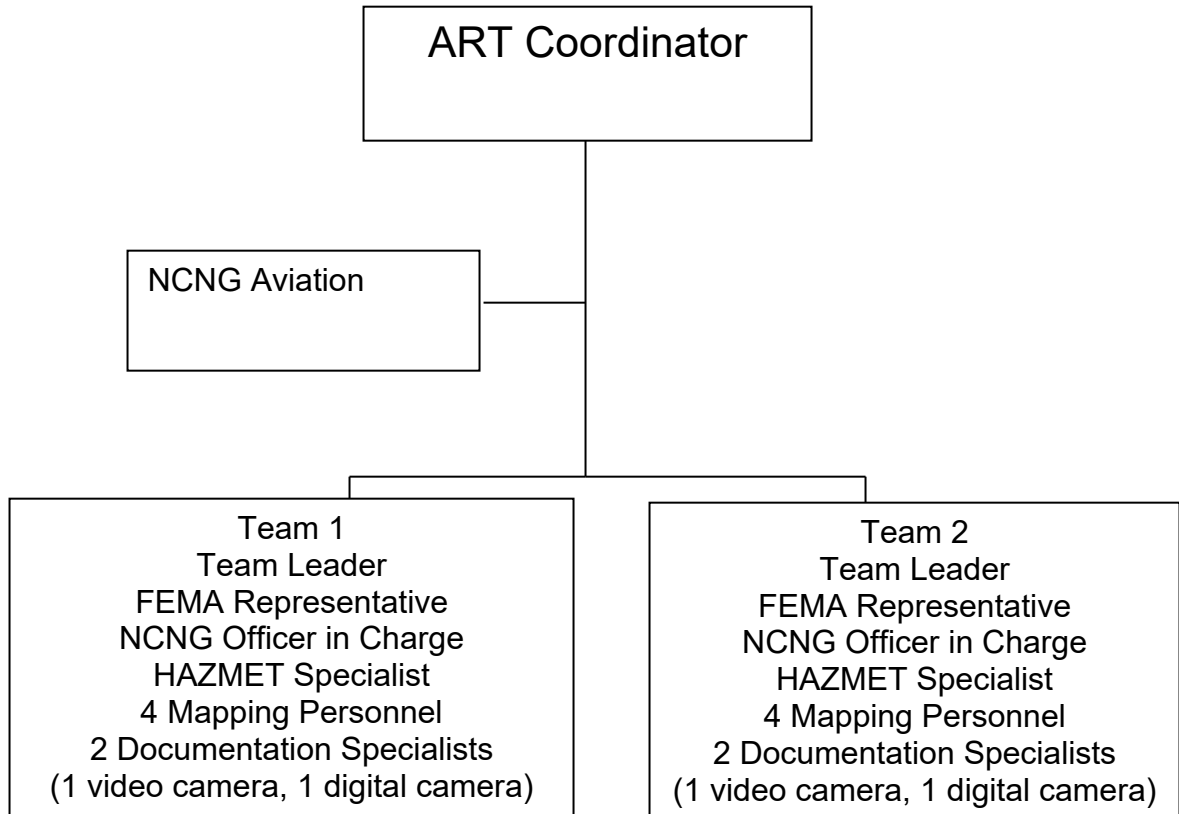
ART Coordinator

NCNG Aviation

Team 1
Team Leader
FEMA Representative
NCNG Officer in Charge
HAZMET Specialist
4 Mapping Personnel
2 Documentation Specialists
(1 video camera, 1 digital camera)

Team 2
Team Leader
FEMA Representative
NCNG Officer in Charge
HAZMET Specialist
4 Mapping Personnel
2 Documentation Specialists
(1 video camera, 1 digital camera)